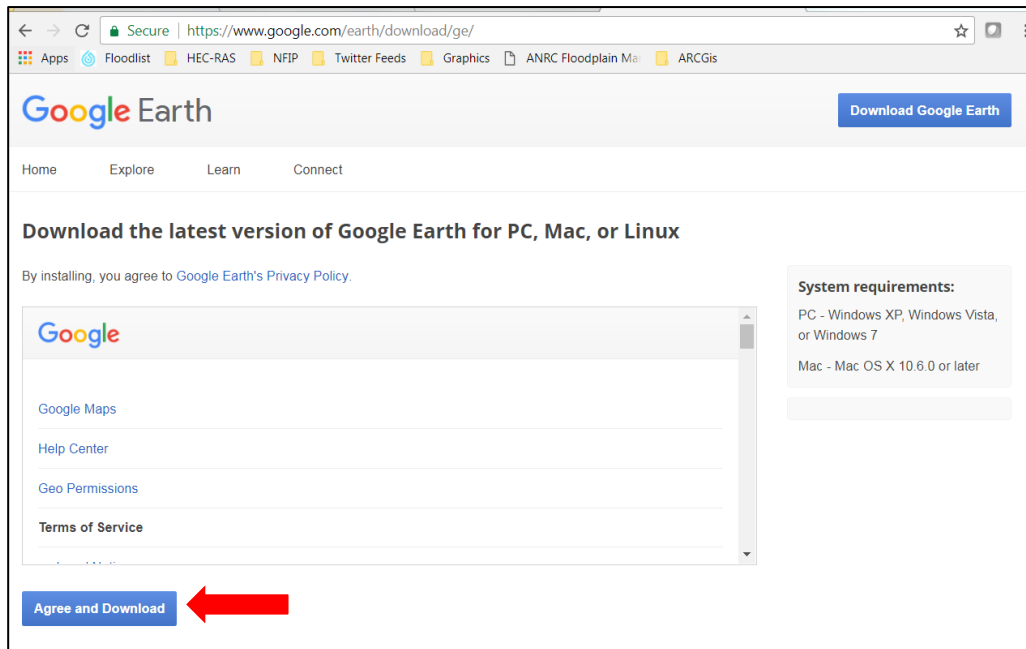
Secure | https://www.google.com/earth/download/ge/

Apps Floodlist HEC-RAS NFIP Twitter Feeds Graphics ANRC Floodplain Ma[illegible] ARCGis

Google Earth

Download Google Earth

Home Explore Learn Connect

Download the latest version of Google Earth for PC, Mac, or Linux

By installing, you agree to Google Earth's Privacy Policy.

Google

Google Maps

Help Center

Geo Permissions

Terms of Service

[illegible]

Agree and Download

System requirements:

PC - Windows XP, Windows Vista, or Windows 7

Mac - Mac OS X 10.6.0 or later